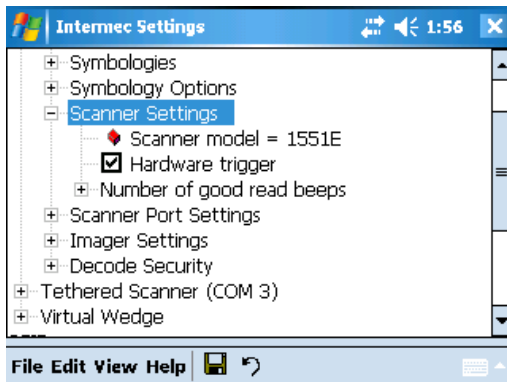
Intermec Settings 1:56

Symbologies
Symbology Options
Scanner Settings
Scanner model = 1551E
Hardware trigger
Number of good read beeps
Scanner Port Settings
Imager Settings
Decode Security
Tethered Scanner (COM 3)
Virtual Wedge

File Edit View Help